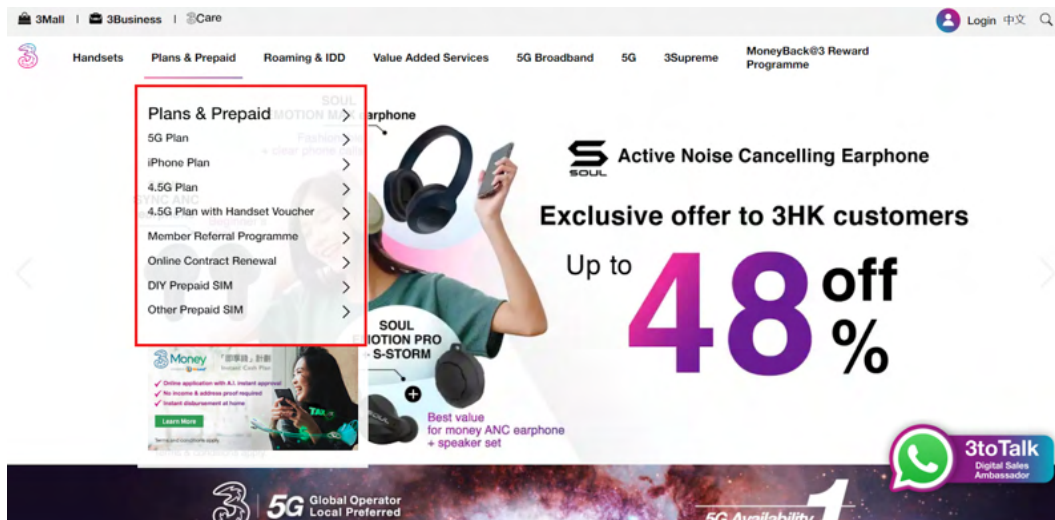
3Mall | 3Business | 3Care

Login 中文

Handsets Plans & Prepaid Roaming & IDD Value Added Services 5G Broadband 5G 3Supreme MoneyBack@3 Reward Programme

Plans & Prepaid
5G Plan
iPhone Plan
4.5G Plan
4.5G Plan with Handset Voucher
Member Referral Programme
Online Contract Renewal
DIY Prepaid SIM
Other Prepaid SIM

3Money
Learn More

SOUL MOTION earphone

SOUL
Active Noise Cancelling Earphone

Exclusive offer to 3HK customers

Up to 48% off

SOUL EMOTION PRO S-STORM

Best value for money ANC earphone + speaker set

3toTalk
Digital Sales Ambassador

5G Global Operator Local Preferred

5G Availability 1